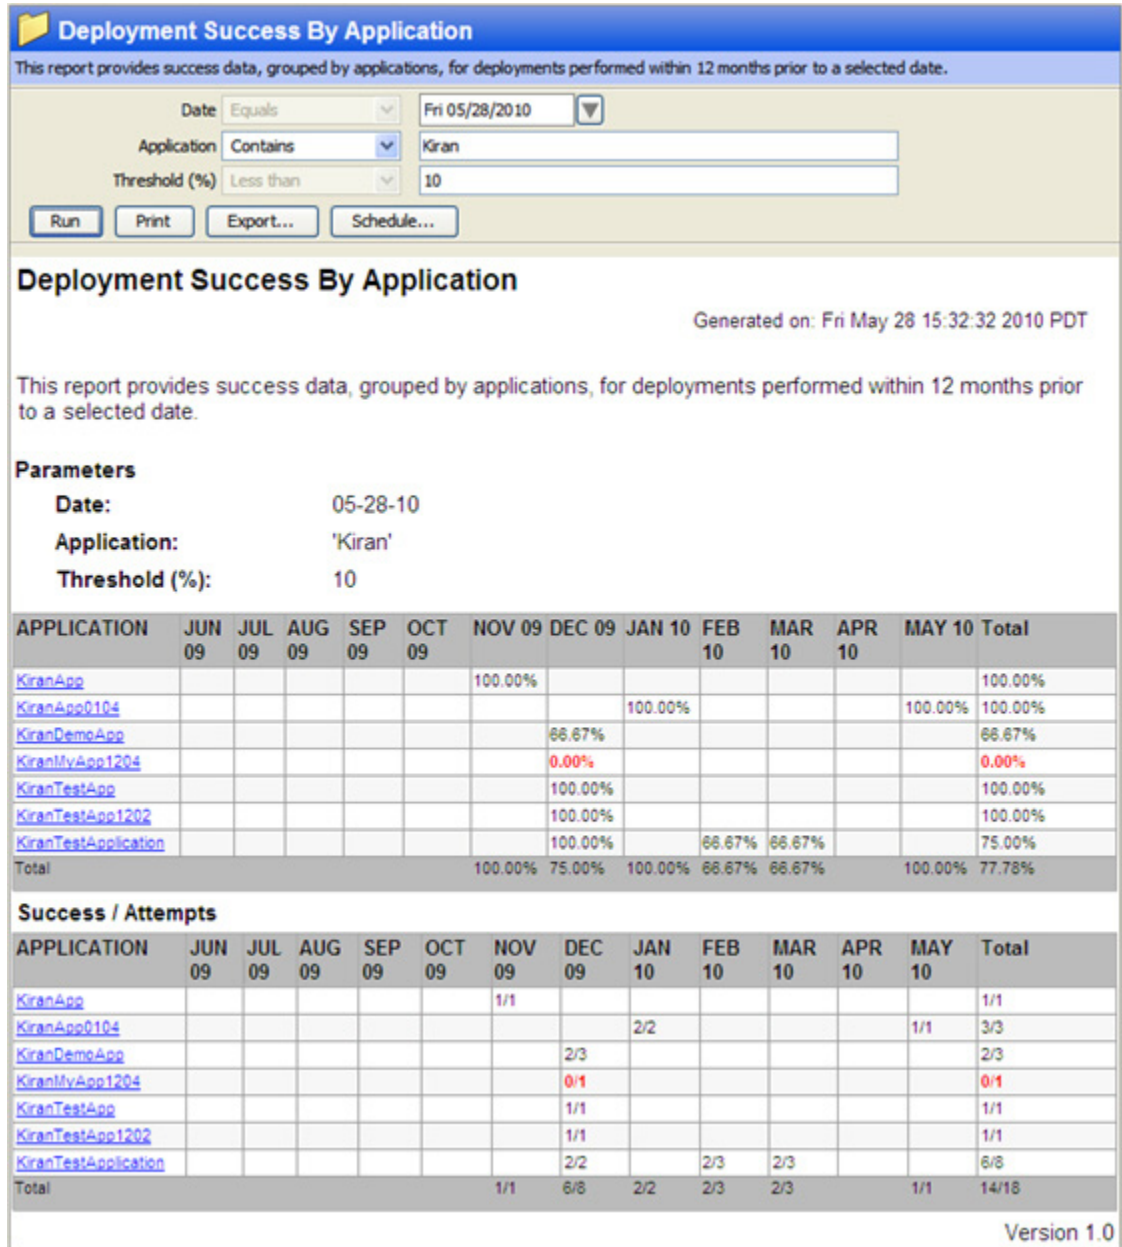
Deployment Success By Application

This report provides success data, grouped by applications, for deployments performed within 12 months prior to a selected date.

Date Equals Fri 05/28/2010

Application Contains Kiran

Threshold (%) Less than 10

Run Print Export... Schedule...

Deployment Success By Application

Generated on: Fri May 28 15:32:32 2010 PDT

This report provides success data, grouped by applications, for deployments performed within 12 months prior to a selected date.

Parameters

Date: 05-28-10

Application: 'Kiran'

Threshold (%): 10

| APPLICATION | JUN 09 | JUL 09 | AUG 09 | SEP 09 | OCT 09 | NOV 09 | DEC 09 | JAN 10 | FEB 10 | MAR 10 | APR 10 | MAY 10 | Total |
|---|---|---|---|---|---|---|---|---|---|---|---|---|---|
| KiranApp | | | | | | 100.00% | | | | | | | 100.00% |
| KiranApp0104 | | | | | | | | 100.00% | | | | 100.00% | 100.00% |
| KiranDemoApp | | | | | | | 66.67% | | | | | | 66.67% |
| KiranMyApp1204 | | | | | | | 0.00% | | | | | | 0.00% |
| KiranTestApp | | | | | | | 100.00% | | | | | | 100.00% |
| KiranTestApp1202 | | | | | | | 100.00% | | | | | | 100.00% |
| KiranTestApplication | | | | | | | 100.00% | | 66.67% | 66.67% | | | 75.00% |
| Total | | | | | | 100.00% | 75.00% | 100.00% | 66.67% | 66.67% | | 100.00% | 77.78% |

Success / Attempts

| APPLICATION | JUN 09 | JUL 09 | AUG 09 | SEP 09 | OCT 09 | NOV 09 | DEC 09 | JAN 10 | FEB 10 | MAR 10 | APR 10 | MAY 10 | Total |
|---|---|---|---|---|---|---|---|---|---|---|---|---|---|
| KiranApp | | | | | | 1/1 | | | | | | | 1/1 |
| KiranApp0104 | | | | | | | | 2/2 | | | | 1/1 | 3/3 |
| KiranDemoApp | | | | | | | 2/3 | | | | | | 2/3 |
| KiranMyApp1204 | | | | | | | 0/1 | | | | | | 0/1 |
| KiranTestApp | | | | | | | 1/1 | | | | | | 1/1 |
| KiranTestApp1202 | | | | | | | 1/1 | | | | | | 1/1 |
| KiranTestApplication | | | | | | | 2/2 | | 2/3 | 2/3 | | | 6/8 |
| Total | | | | | | 1/1 | 6/8 | 2/2 | 2/3 | 2/3 | | 1/1 | 14/18 |

Version 1.0